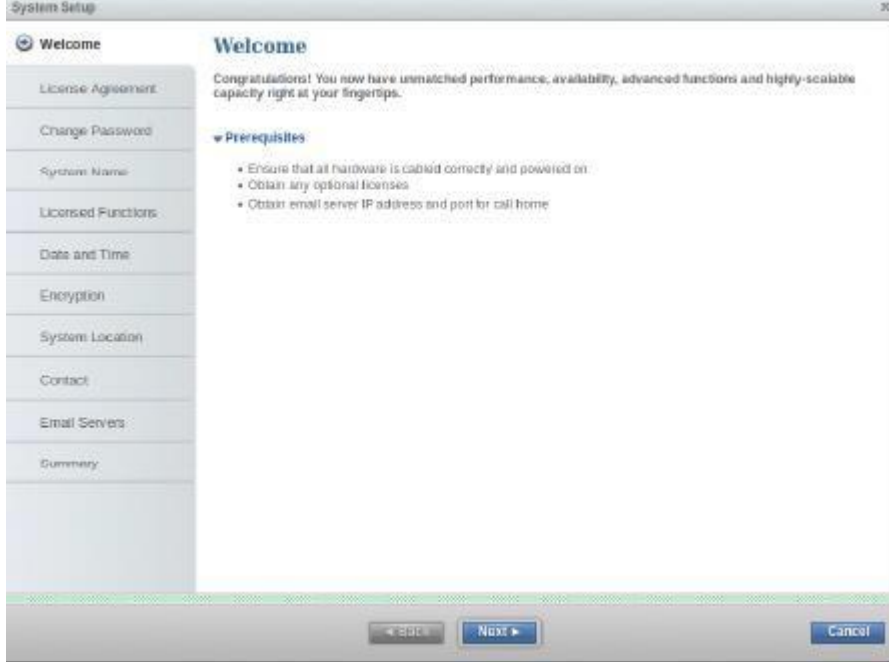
System Setup

Welcome

License Agreement

Change Password

System Name

Licensed Functions

Date and Time

Encryption

System Location

Contact

Email Servers

Summary

Welcome

Congratulations! You now have unmatched performance, availability, advanced functions and highly-scalable capacity right at your fingertips.

▾ Prerequisites

• Ensure that all hardware is cabled correctly and powered on
• Obtain any optional licenses
• Obtain email server IP address and port for call home

◂ Back

Next ▸

Cancel